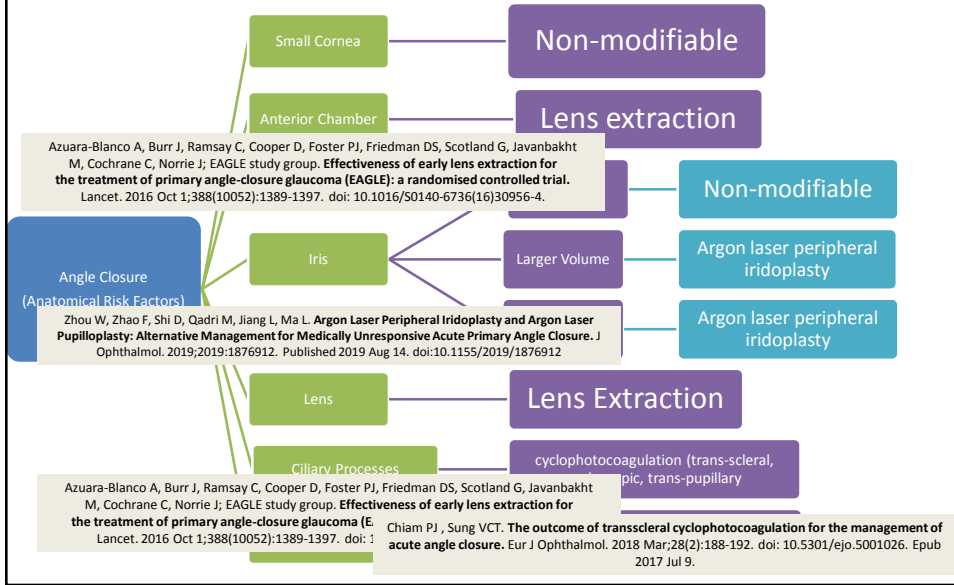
Small Cornea

Non-modifiable

Anterior Chamber

Lens extraction

Azuara-Blanco A, Burr J, Ramsay C, Cooper D, Foster PJ, Friedman DS, Scotland G, Javanbakht M, Cochrane C, Norrie J; EAGLE study group. **Effectiveness of early lens extraction for the treatment of primary angle-closure glaucoma (EAGLE): a randomised controlled trial.** Lancet. 2016 Oct 1;388(10052):1389-1397. doi: 10.1016/S0140-6736(16)30956-4.

Non-modifiable

Angle Closure

(Anatomical Risk Factors)

Iris

Larger Volume

Argon laser peripheral iridoplasty

Zhou W, Zhao F, Shi D, Qadri M, Jiang L, Ma L. **Argon Laser Peripheral Iridoplasty and Argon Laser Pupilloplasty: Alternative Management for Medically Unresponsive Acute Primary Angle Closure.** J Ophthalmol. 2019;2019:1876912. Published 2019 Aug 14. doi:10.1155/2019/1876912

Argon laser peripheral iridoplasty

Lens

Lens Extraction

Ciliary Processes

cyclophotocoagulation (trans-scleral, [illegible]pic, trans-pupillary

Azuara-Blanco A, Burr J, Ramsay C, Cooper D, Foster PJ, Friedman DS, Scotland G, Javanbakht M, Cochrane C, Norrie J; EAGLE study group. **Effectiveness of early lens extraction for the treatment of primary angle-closure glaucoma (EA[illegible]** Lancet. 2016 Oct 1;388(10052):1389-1397. doi: 1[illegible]

Chiam PJ , Sung VCT. **The outcome of transscleral cyclophotocoagulation for the management of acute angle closure.** Eur J Ophthalmol. 2018 Mar;28(2):188-192. doi: 10.5301/ejo.5001026. Epub 2017 Jul 9.